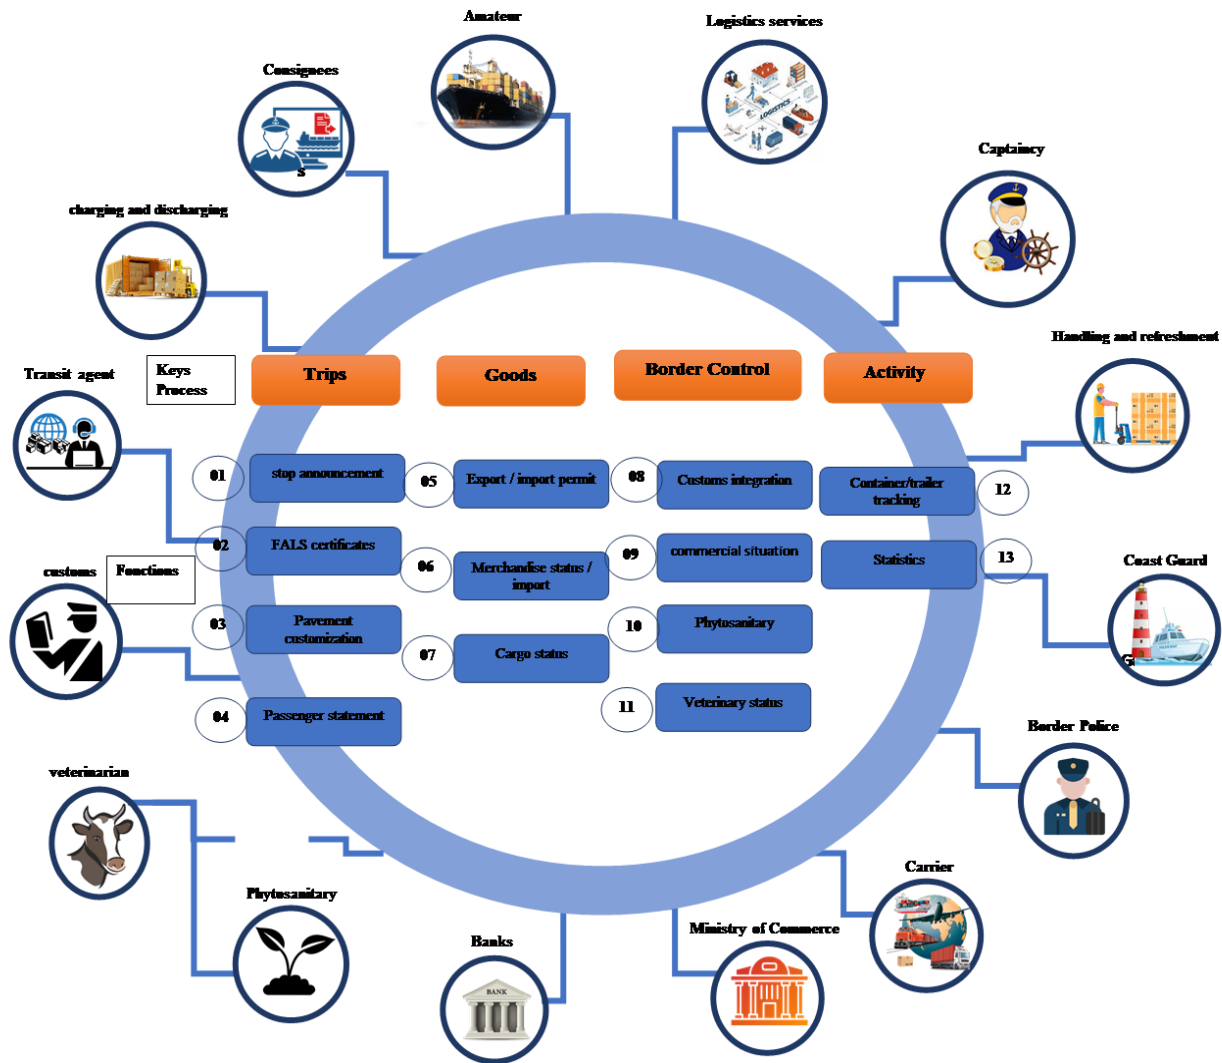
Amateur

Logistics services

Consignees

Captaincy

charging and discharging

Handling and refreshment

Transit agent

Keys Process

Trips

Goods

Border Control

Activity

01 stop announcement

05 Export / import permit

08 Customs integration

Container/trailer tracking 12

02 FALS certificates

06 Merchandise status / import

09 commercial situation

Statistics 13

customs

Fonctions

Coast Guard

03 Pavement customization

07 Cargo status

10 Phytosanitary

11 Veterinary status

04 Passenger statement

Border Police

veterinarian

Carrier

Phytosanitary

Banks

BANK

Ministry of Commerce